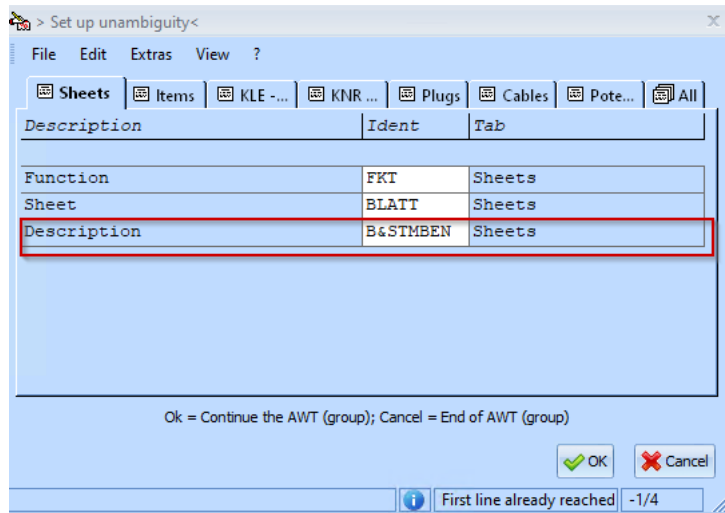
> Set up unambiguity<

File Edit Extras View ?

Sheets | Items | KLE -... | KNR ... | Plugs | Cables | Pote... | All

| Description | Ident | Tab |
|---|---|---|
| | | |
| Function | FKT | Sheets |
| Sheet | BLATT | Sheets |
| Description | B&STMBEN | Sheets |

Ok = Continue the AWT (group); Cancel = End of AWT (group)

OK Cancel

First line already reached -1/4